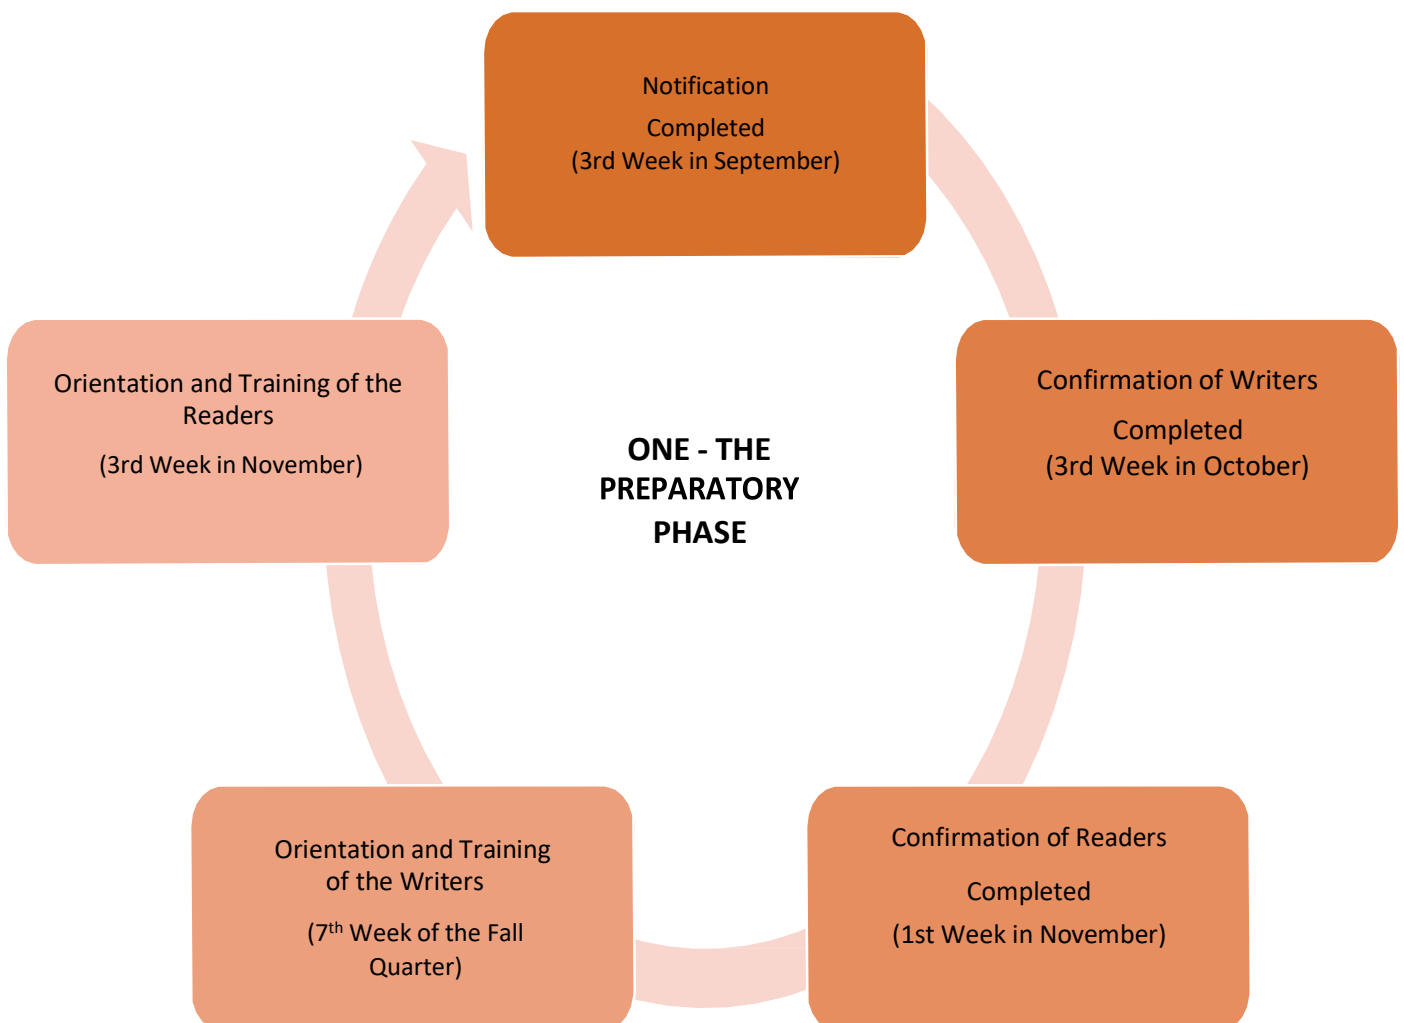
Notification

Completed
(3rd Week in September)

Confirmation of Writers

Completed
(3rd Week in October)

Confirmation of Readers

Completed
(1st Week in November)

Orientation and Training of the Writers

(7$^{th}$ Week of the Fall Quarter)

Orientation and Training of the Readers

(3rd Week in November)

ONE - THE PREPARATORY PHASE